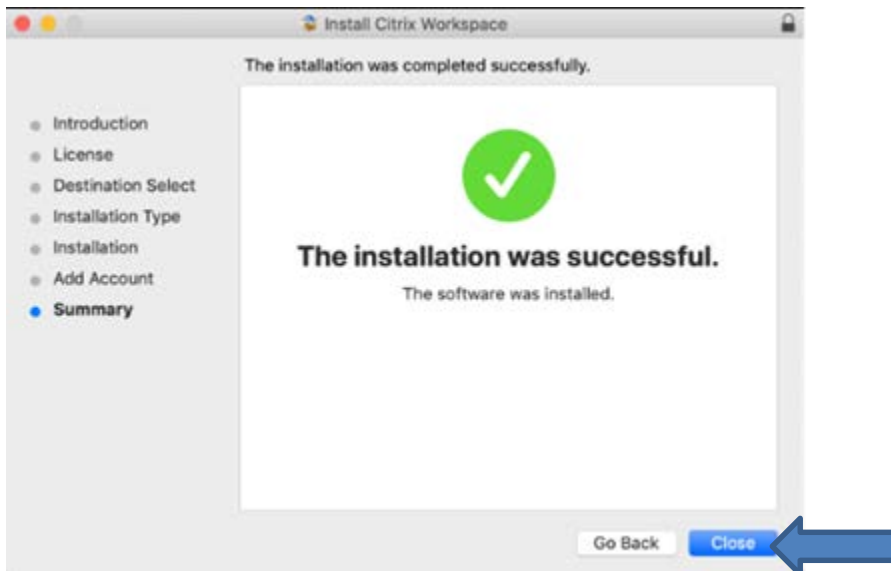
Install Citrix Workspace

The installation was completed successfully.

Introduction
License
Destination Select
Installation Type
Installation
Add Account
Summary

The installation was successful.

The software was installed.

Go Back
Close